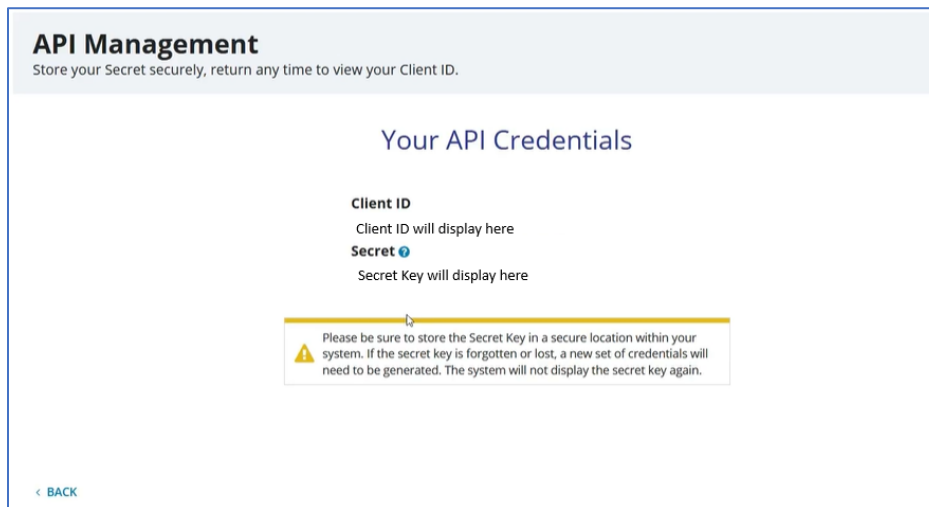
API Management
Store your Secret securely, return any time to view your Client ID.

Your API Credentials

Client ID
Client ID will display here
Secret
Secret Key will display here

Please be sure to store the Secret Key in a secure location within your system. If the secret key is forgotten or lost, a new set of credentials will need to be generated. The system will not display the secret key again.

‹ BACK